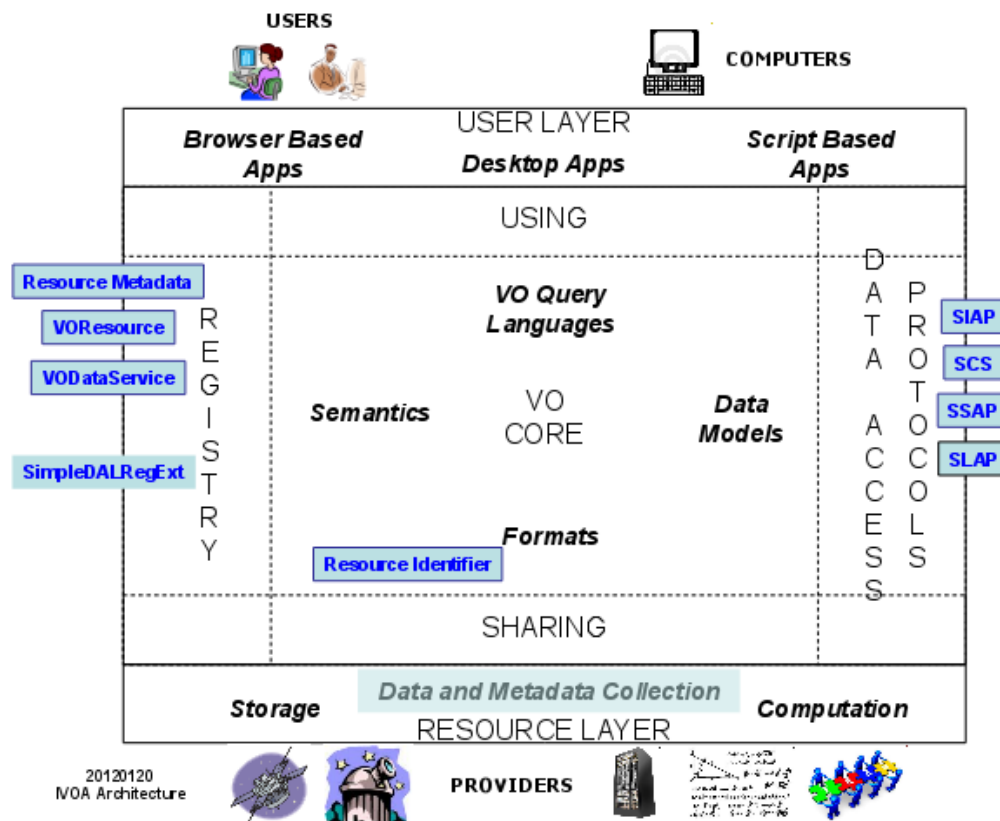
USERS

COMPUTERS

USER LAYER

Browser Based Apps

Desktop Apps

Script Based Apps

USING

Resource Metadata

VOResource

VODataService

SimpleDALRegExt

REGISTRY

VO Query Languages

Semantics

VO CORE

Data Models

Formats

Resource Identifier

DATA ACCESS PROTOCOLS

SIAP

SCS

SSAP

SLAP

SHARING

Data and Metadata Collection

Storage

Computation

RESOURCE LAYER

20120120
IVOA Architecture

PROVIDERS